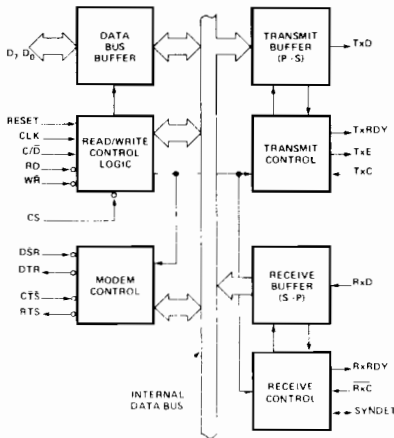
$D_7$ $D_0$

DATA BUS BUFFER

RESET
CLK
$C/\overline{D}$
$\overline{RD}$
$\overline{WR}$

READ/WRITE CONTROL LOGIC

$\overline{CS}$

$\overline{DSR}$
$\overline{DTR}$
$\overline{CTS}$
$\overline{RTS}$

MODEM CONTROL

INTERNAL DATA BUS

TRANSMIT BUFFER (P-S)

TxD

TRANSMIT CONTROL

TxRDY
TxE
$\overline{TxC}$

RECEIVE BUFFER (S-P)

RxD

RECEIVE CONTROL

RxRDY
$\overline{RxC}$
SYNDET